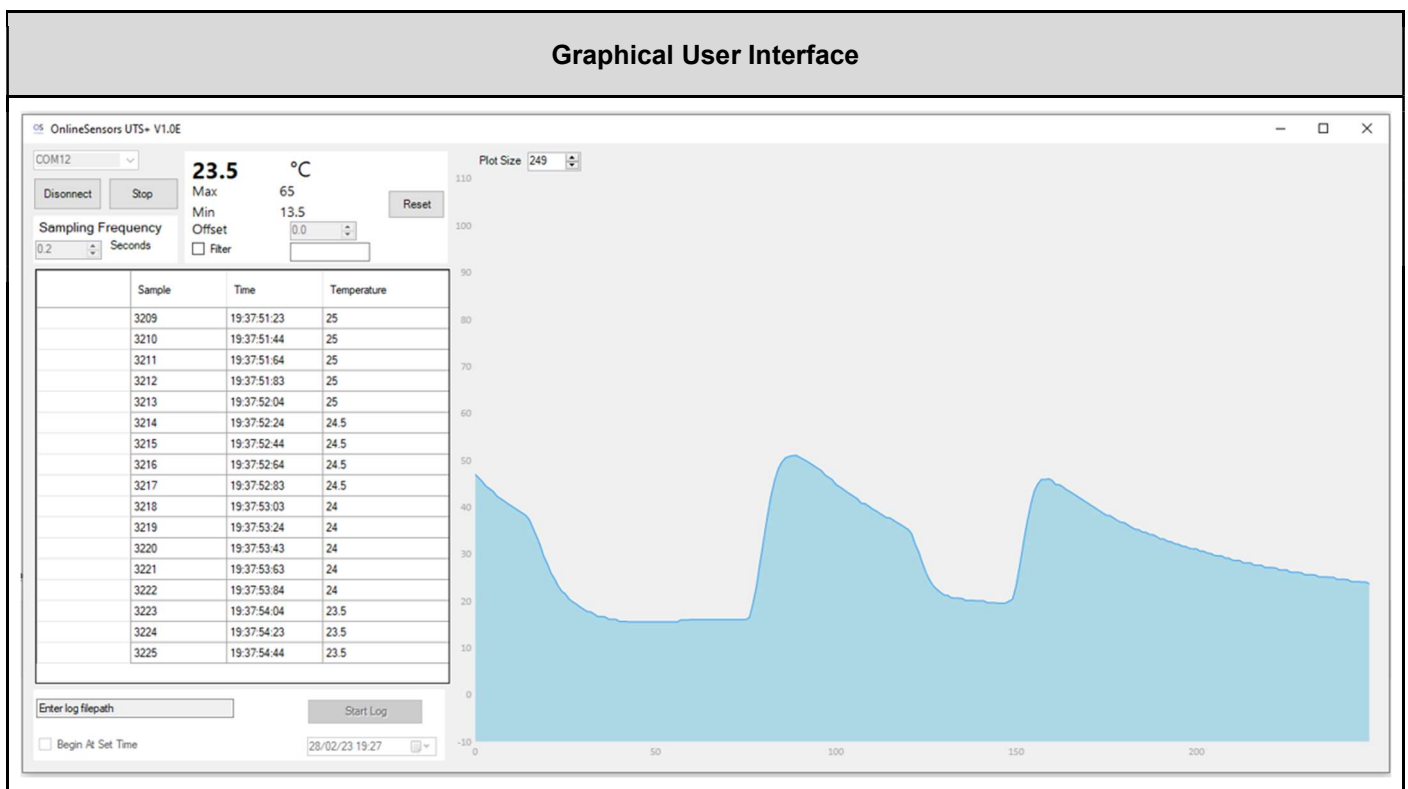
Graphical User Interface

OS OnlineSensors UTS+ V1.0E

COM12

Disonnect Stop

Sampling Frequency
0.2 Seconds

23.5 °C
Max 65
Min 13.5
Offset 0.0
Filter

Reset

| | Sample | Time | Temperature |
|---|---|---|---|
| | 3209 | 19:37:51:23 | 25 |
| | 3210 | 19:37:51:44 | 25 |
| | 3211 | 19:37:51:64 | 25 |
| | 3212 | 19:37:51:83 | 25 |
| | 3213 | 19:37:52:04 | 25 |
| | 3214 | 19:37:52:24 | 24.5 |
| | 3215 | 19:37:52:44 | 24.5 |
| | 3216 | 19:37:52:64 | 24.5 |
| | 3217 | 19:37:52:83 | 24.5 |
| | 3218 | 19:37:53:03 | 24 |
| | 3219 | 19:37:53:24 | 24 |
| | 3220 | 19:37:53:43 | 24 |
| | 3221 | 19:37:53:63 | 24 |
| | 3222 | 19:37:53:84 | 24 |
| | 3223 | 19:37:54:04 | 23.5 |
| | 3224 | 19:37:54:23 | 23.5 |
| | 3225 | 19:37:54:44 | 23.5 |

Enter log filepath

Start Log

Begin At Set Time

28/02/23 19:27

Plot Size 249

110
100
90
80
70
60
50
40
30
20
10
0
-10

0 50 100 150 200